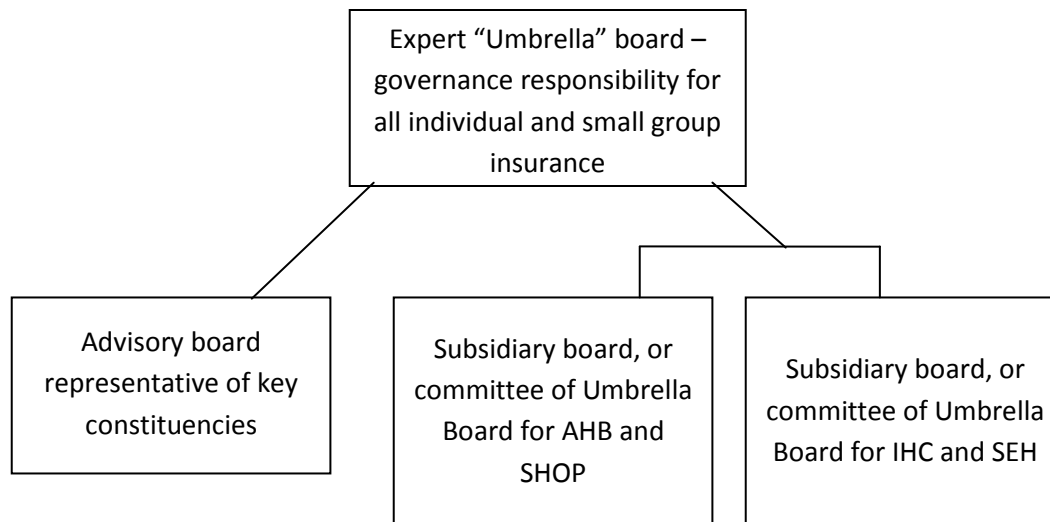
Expert "Umbrella" board – governance responsibility for all individual and small group insurance

Advisory board representative of key constituencies

Subsidiary board, or committee of Umbrella Board for AHB and SHOP

Subsidiary board, or committee of Umbrella Board for IHC and SEH